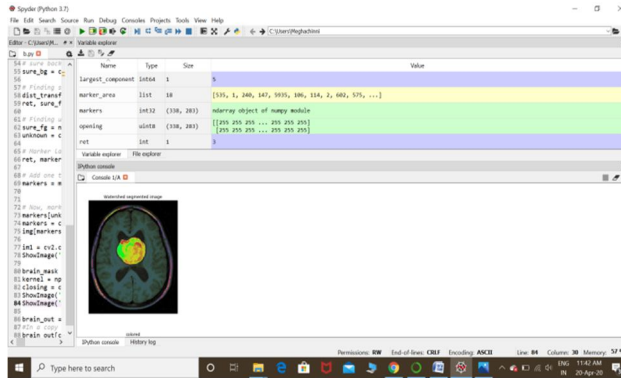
Spyder (Python 3.7)

File Edit Search Source Run Debug Consoles Projects Tools View Help

C:\Users\Meghachlnni

Editor - C:\Users\M...

Variable explorer

b.py

54 # sure back
55 sure_bg = c
56
57 # Finding u
58 dist_transf
59 ret, sure_f
60
61 # Finding u
62 sure_fg = n
63 unknown = c
64
65 # Marker la
66 ret, marker
67
68 # Add one t
69 markers = m
70
71
72 # Now, mark
73 markers[unk
74 markers = c
75 img[markers
76
77 im1 = cv2.c
78 ShowImage('
79
80 brain_mask
81 kernel = np
82 closing = c
83 ShowImage('
84 ShowImage('
85
86 brain_out =
87 #In c copy
88 brain_out[c

| Name | Type | Size | Value |
|---|---|---|---|
| largest_component | int64 | 1 | 5 |
| marker_area | list | 10 | [535, 1, 240, 147, 5935, 106, 114, 2, 602, 575, ...] |
| markers | int32 | (330, 283) | ndarray object of numpy module |
| opening | uint8 | (330, 283) | [[255 255 255 ... 255 255 255] [255 255 255 ... 255 255 255] |
| ret | int | 1 | 5 |

Variable explorer File explorer

IPython console

Console 1/A

Watershed segmented image

colored

IPython console History log

Permissions: RW End-of-lines: CRLF Encoding: ASCII Line: 84 Column: 30 Memory: 57%

Type here to search

ENG IN 11:42 AM 20-Apr-20